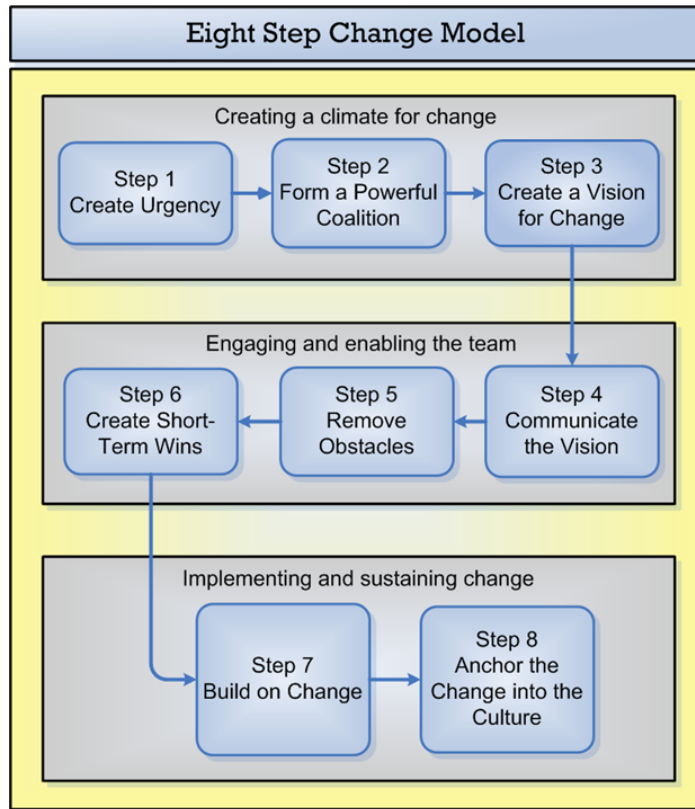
Eight Step Change Model

Creating a climate for change

Step 1
Create Urgency

Step 2
Form a Powerful Coalition

Step 3
Create a Vision for Change

Engaging and enabling the team

Step 4
Communicate the Vision

Step 5
Remove Obstacles

Step 6
Create Short-Term Wins

Implementing and sustaining change

Step 7
Build on Change

Step 8
Anchor the Change into the Culture